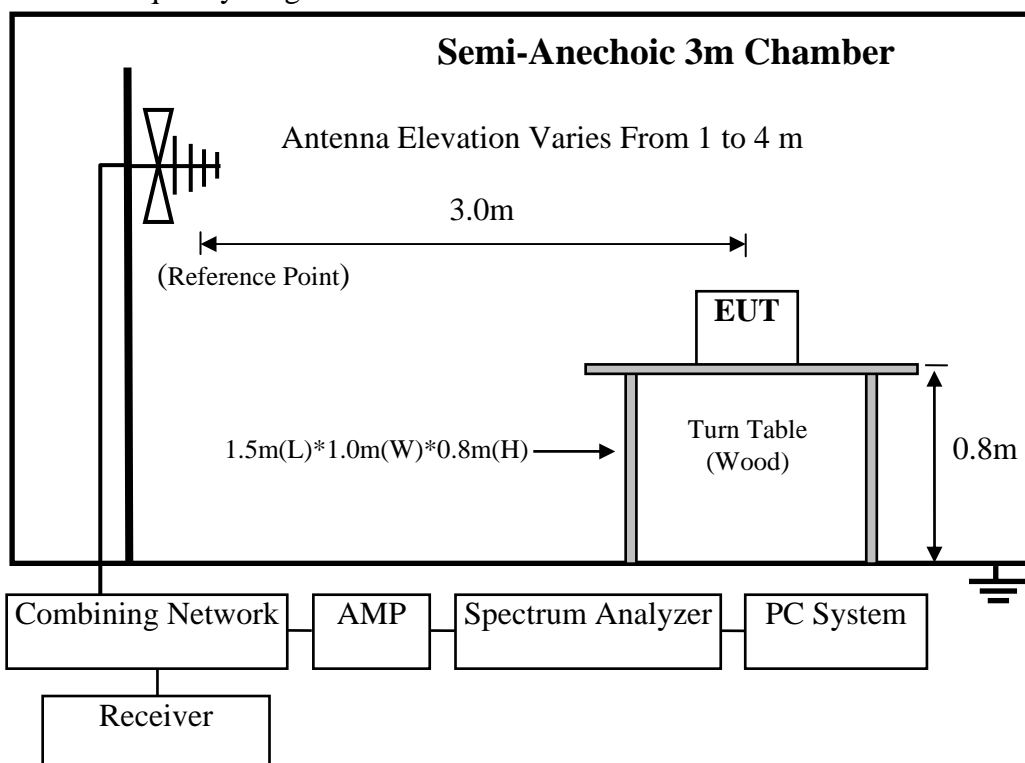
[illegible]

Semi-Anechoic 3m Chamber

Antenna Elevation Varies From 1 to 4 m

3.0m

(Reference Point)

EUT

1.5m(L)*1.0m(W)*0.8m(H)

Turn Table (Wood)

0.8m

Combining Network

AMP

Spectrum Analyzer

PC System

Receiver